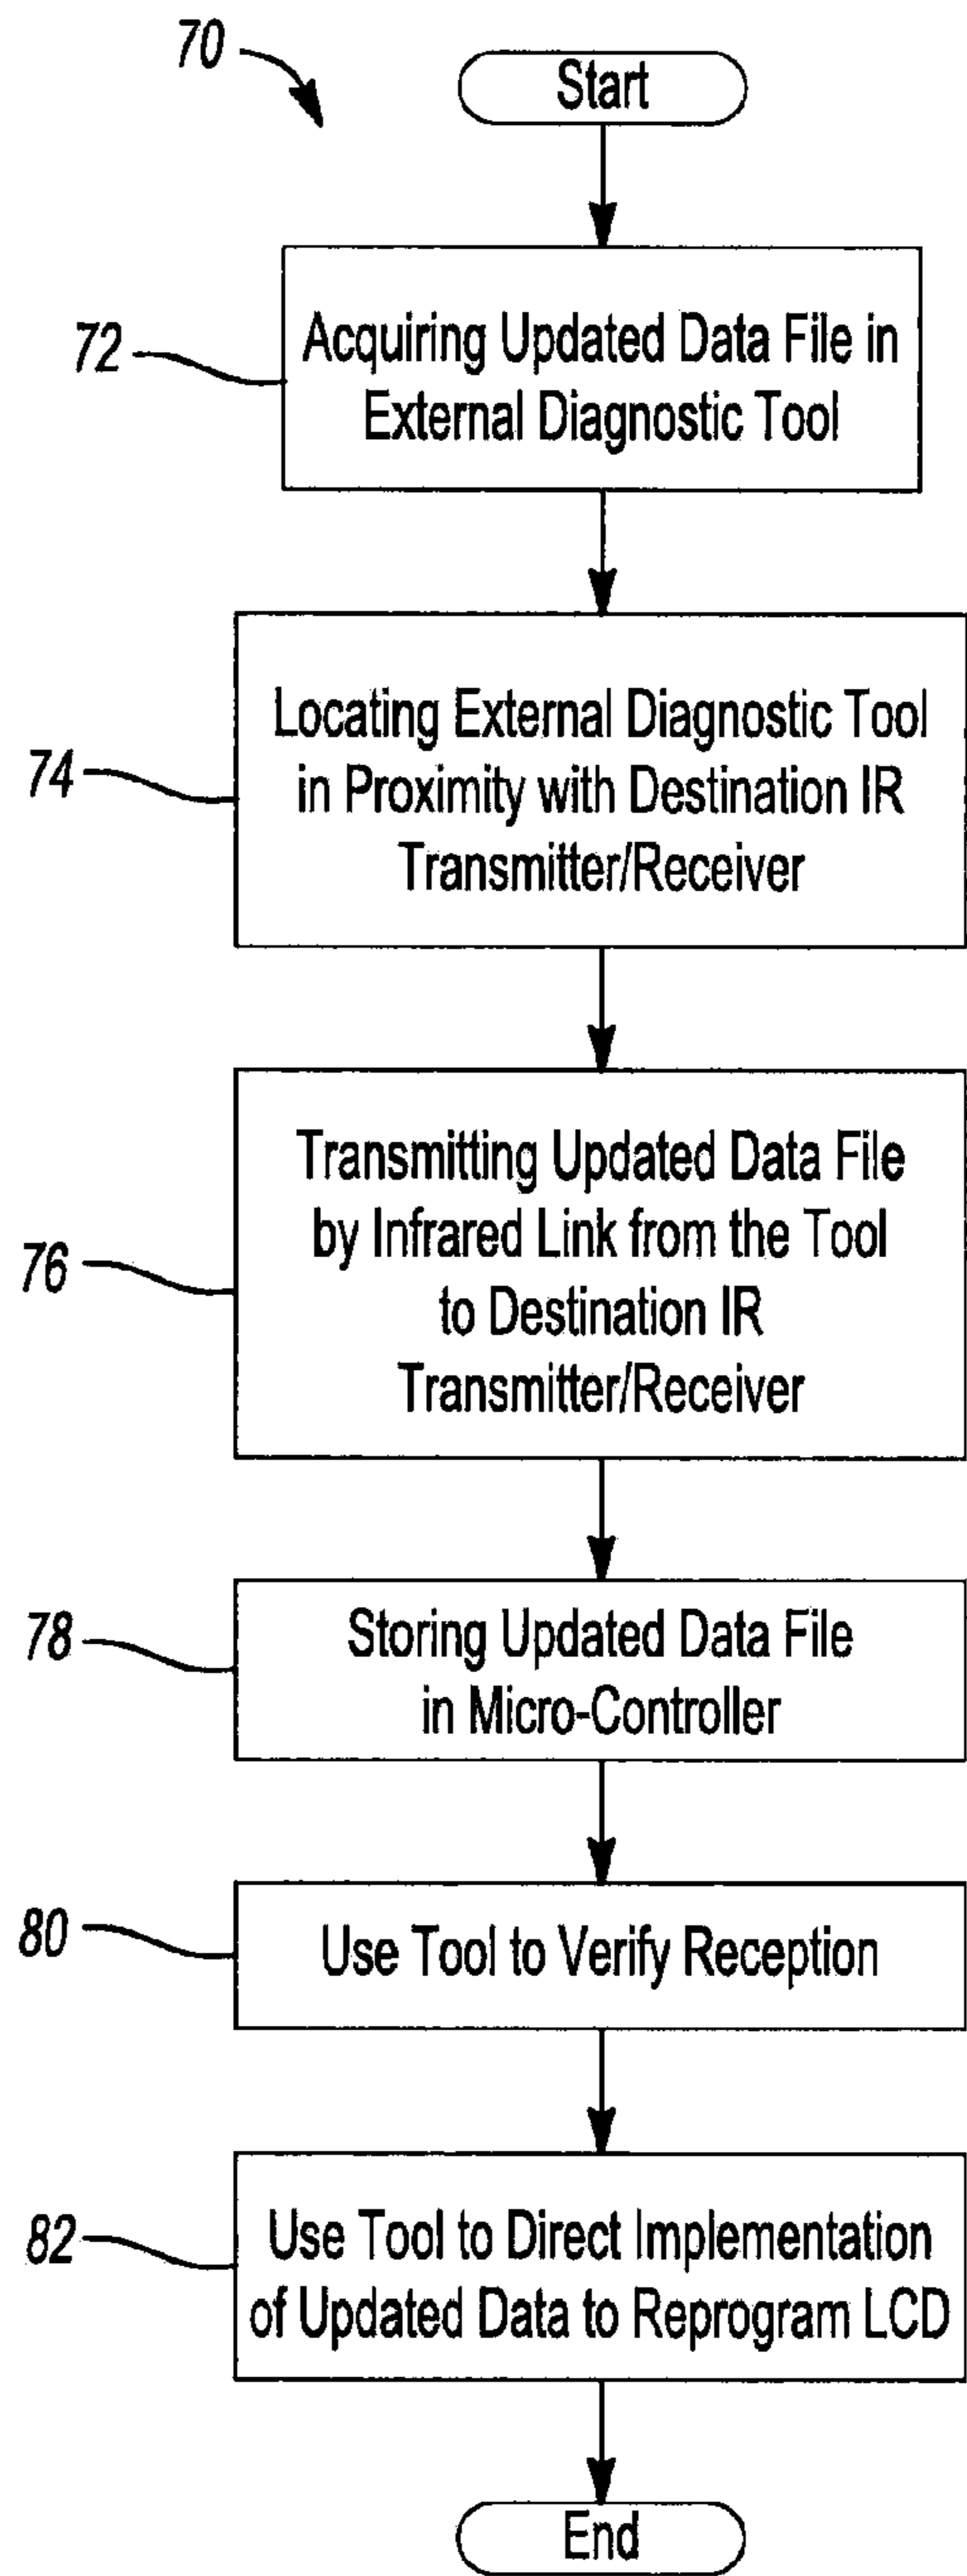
70

Start

72

Acquiring Updated Data File in External Diagnostic Tool

74

Locating External Diagnostic Tool in Proximity with Destination IR Transmitter/Receiver

76

Transmitting Updated Data File by Infrared Link from the Tool to Destination IR Transmitter/Receiver

78

Storing Updated Data File in Micro-Controller

80

Use Tool to Verify Reception

82

Use Tool to Direct Implementation of Updated Data to Reprogram LCD

End